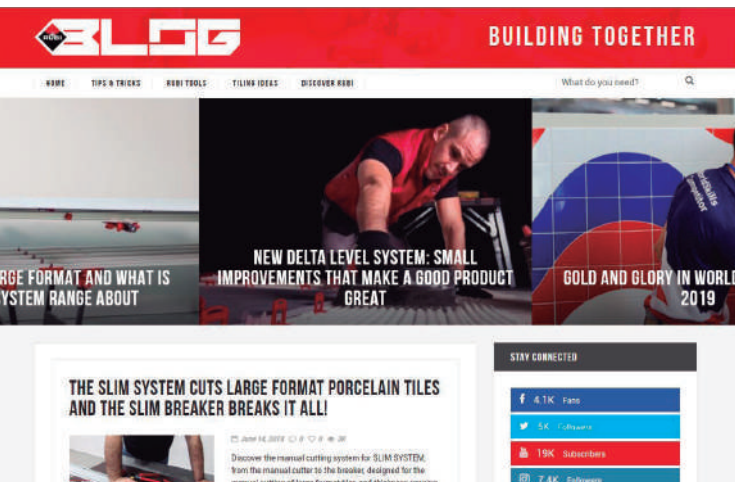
RUBI BLOG

BUILDING TOGETHER

HOME TIPS & TRICKS RUBI TOOLS TILING IDEAS DISCOVER RUBI

What do you need?

RGE FORMAT AND WHAT IS YSTEM RANGE ABOUT

NEW DELTA LEVEL SYSTEM: SMALL IMPROVEMENTS THAT MAKE A GOOD PRODUCT GREAT

GOLD AND GLORY IN WORLD 2019

THE SLIM SYSTEM CUTS LARGE FORMAT PORCELAIN TILES AND THE SLIM BREAKER BREAKS IT ALL!

June 14, 2019 0 0 38

Discover the manual cutting system for SLIM SYSTEM, from the manual cutter to the breaker, designed for the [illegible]

STAY CONNECTED

4.1K Fans

5K Followers

19K Subscribers

7.4K Followers